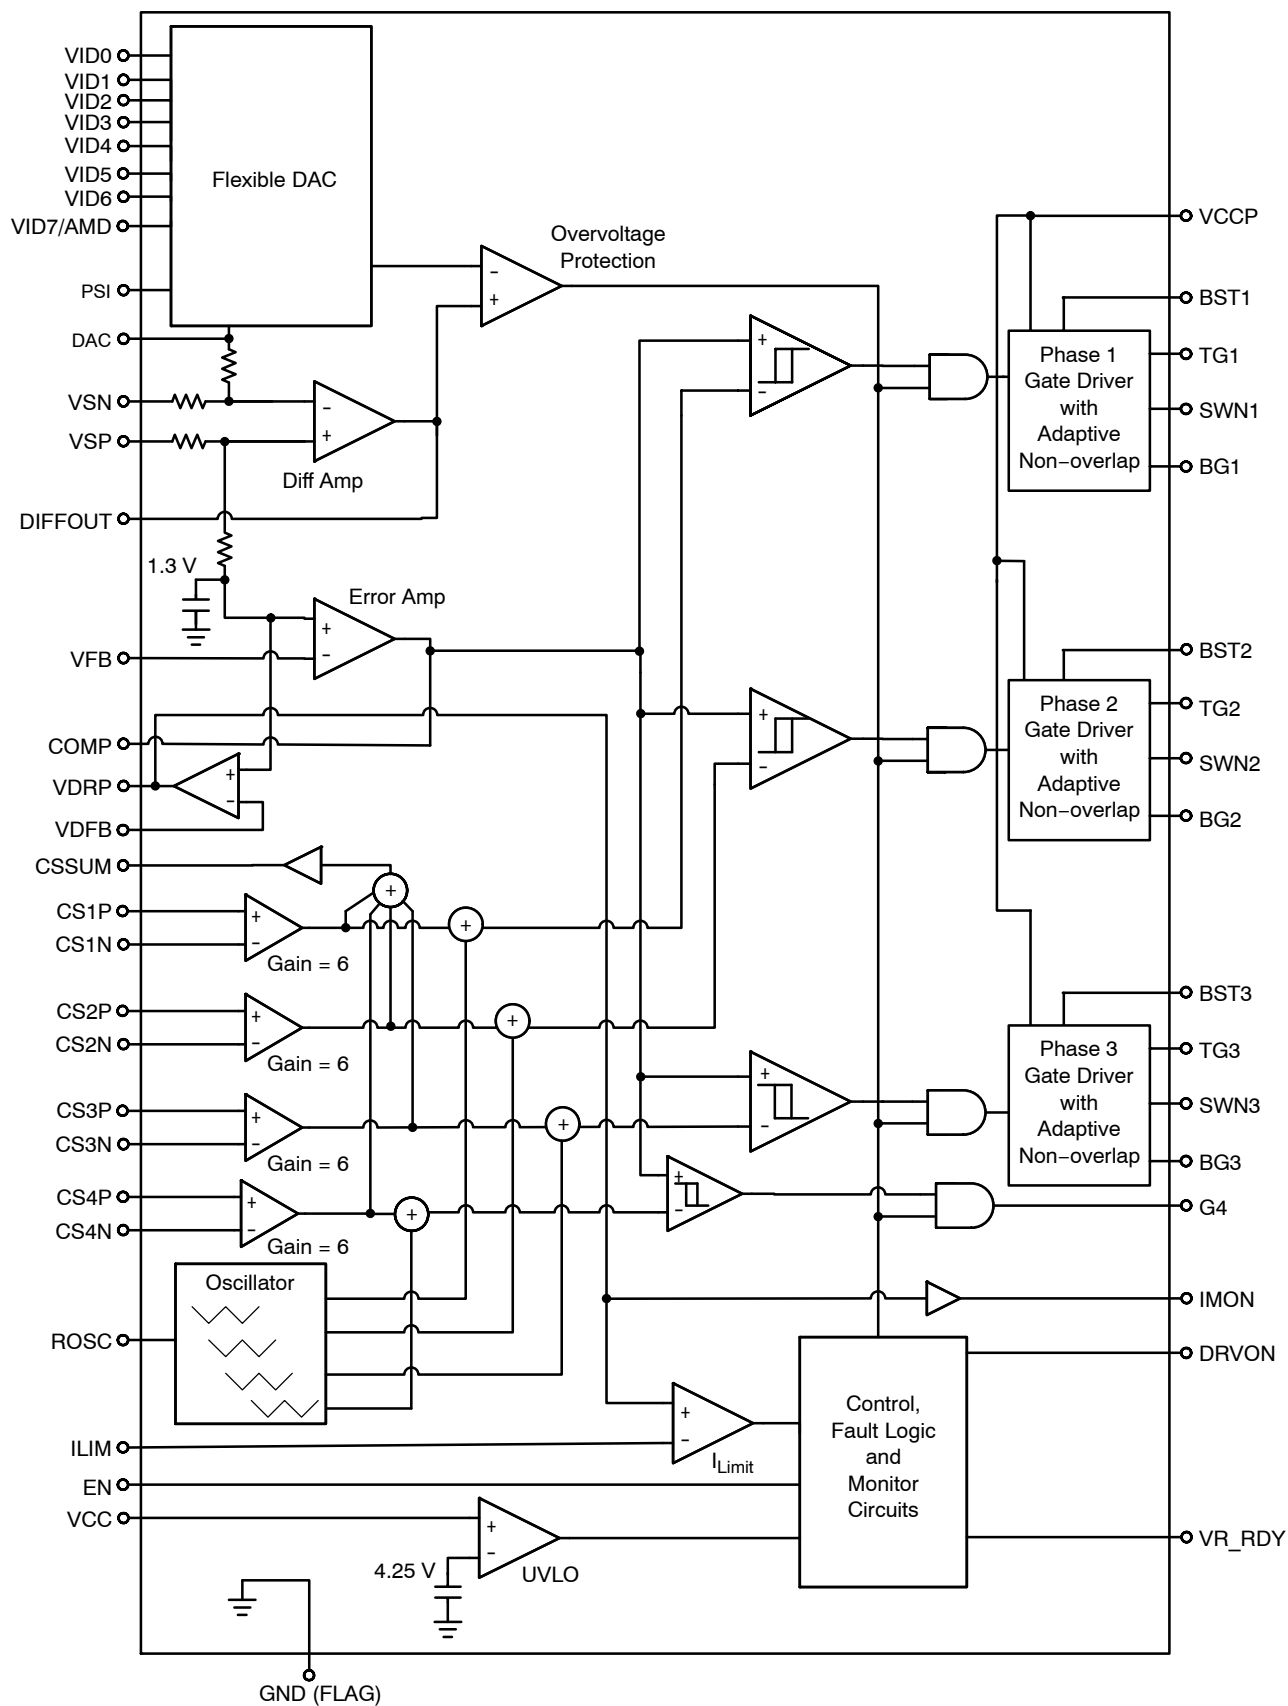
VID0
VID1
VID2
VID3
VID4
VID5
VID6
VID7/AMD
PSI
DAC
VSN
VSP
DIFFOUT
1.3 V
VFB
COMP
VDRP
VDFB
CSSUM
CS1P
CS1N
CS2P
CS2N
CS3P
CS3N
CS4P
CS4N
ROSC
ILIM
EN
VCC

Flexible DAC

Overvoltage Protection

Diff Amp

Error Amp

Gain = 6
Gain = 6
Gain = 6
Gain = 6

Oscillator

$I_{Limit}$

4.25 V

UVLO

Control, Fault Logic and Monitor Circuits

Phase 1 Gate Driver with Adaptive Non−overlap

Phase 2 Gate Driver with Adaptive Non−overlap

Phase 3 Gate Driver with Adaptive Non−overlap

VCCP
BST1
TG1
SWN1
BG1
BST2
TG2
SWN2
BG2
BST3
TG3
SWN3
BG3
G4
IMON
DRVON
VR_RDY

GND (FLAG)